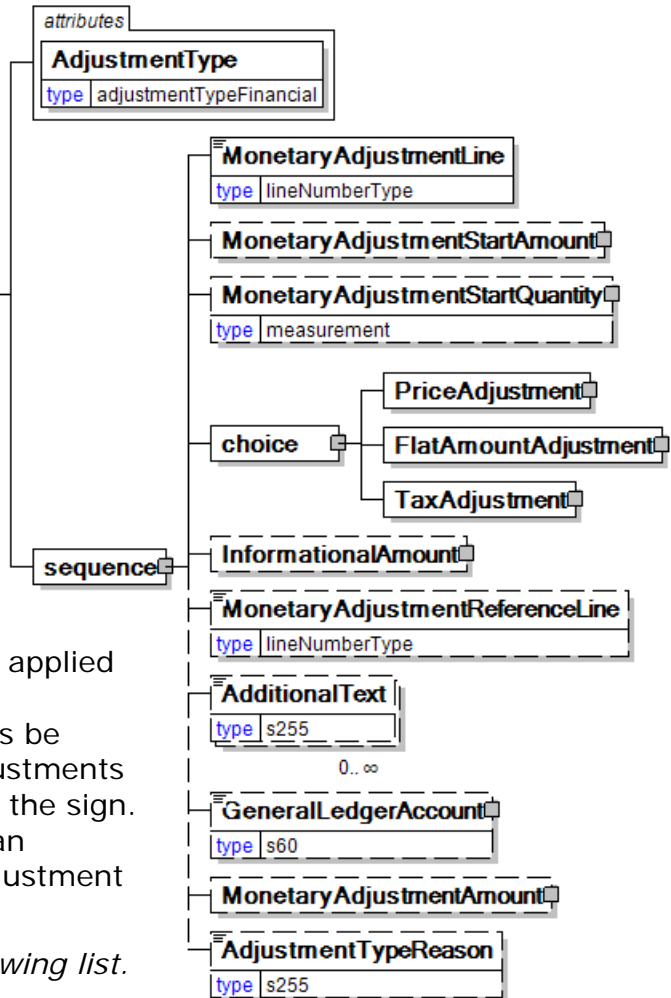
attributes

AdjustmentType
type adjustmentTypeFinancial

MonetaryAdjustmentLine
type lineNumberType

MonetaryAdjustmentStartAmount

MonetaryAdjustmentStartQuantity
type measurement

choice

PriceAdjustment

FlatAmountAdjustment

TaxAdjustment

sequence

InformationalAmount

MonetaryAdjustmentReferenceLine
type lineNumberType

applied

s be
ustments
the sign.
an
ustment

wing list.

AdditionalText
type s255

0.. ∞

GeneralLedgerAccount
type s60

MonetaryAdjustmentAmount

AdjustmentTypeReason
type s255